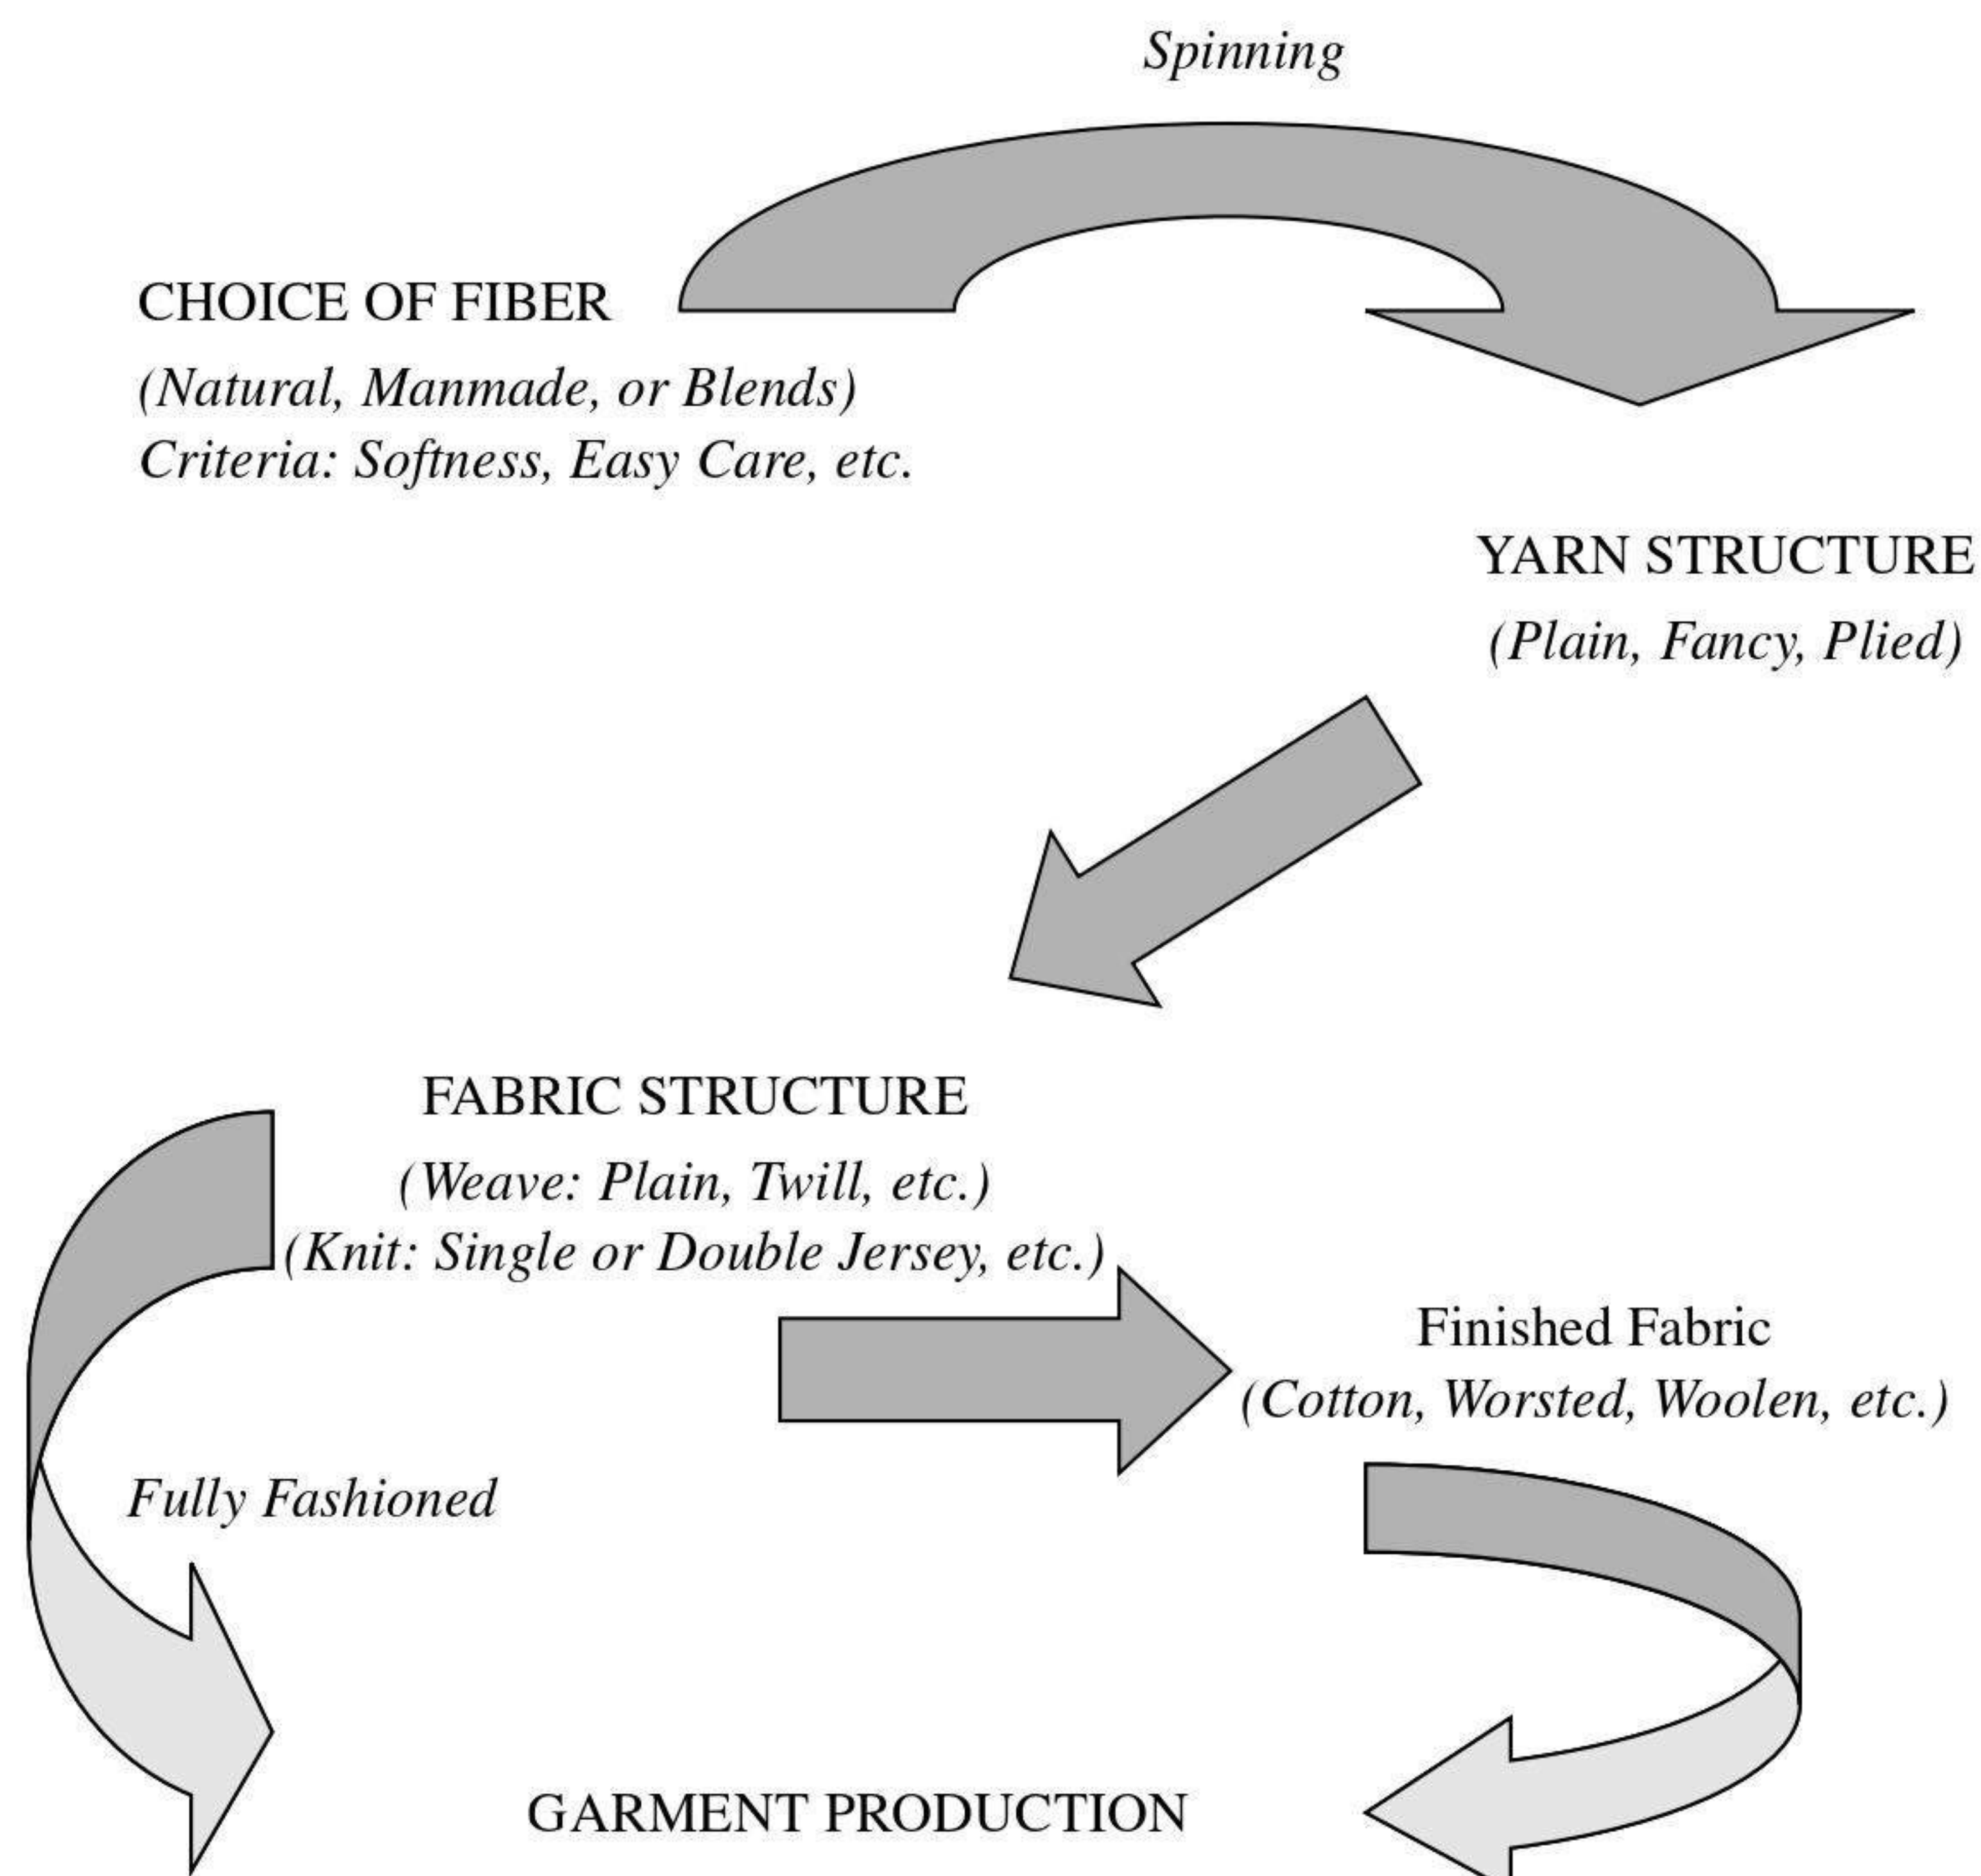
Spinning

CHOICE OF FIBER
(Natural, Manmade, or Blends)
Criteria: Softness, Easy Care, etc.

YARN STRUCTURE
(Plain, Fancy, Plied)

FABRIC STRUCTURE
(Weave: Plain, Twill, etc.)
(Knit: Single or Double Jersey, etc.)

Finished Fabric
(Cotton, Worsted, Woolen, etc.)

Fully Fashioned

GARMENT PRODUCTION